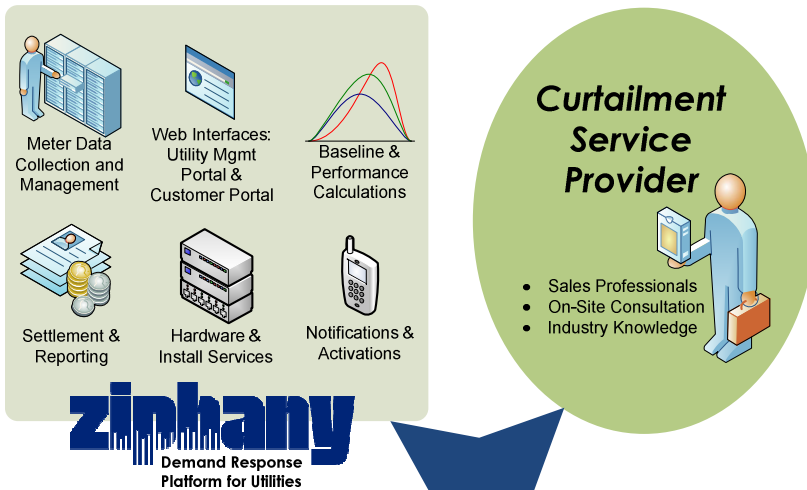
Meter Data Collection and Management

Web Interfaces: Utility Mgmt Portal & Customer Portal

Baseline & Performance Calculations

Settlement & Reporting

Hardware & Install Services

Notifications & Activations

zinhany

Demand Response Platform for Utilities

Curtailment Service Provider

- Sales Professionals
- On-Site Consultation
- Industry Knowledge